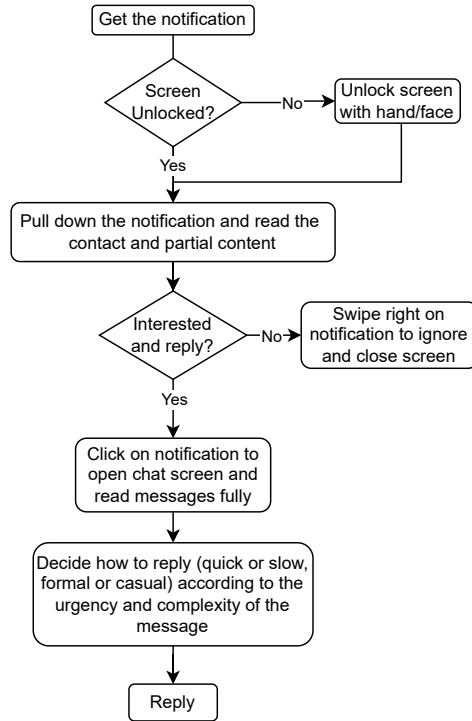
Get the notification

Screen Unlocked?

No

Unlock screen with hand/face

Yes

Pull down the notification and read the contact and partial content

Interested and reply?

No

Swipe right on notification to ignore and close screen

Yes

Click on notification to open chat screen and read messages fully

Decide how to reply (quick or slow, formal or casual) according to the urgency and complexity of the message

Reply